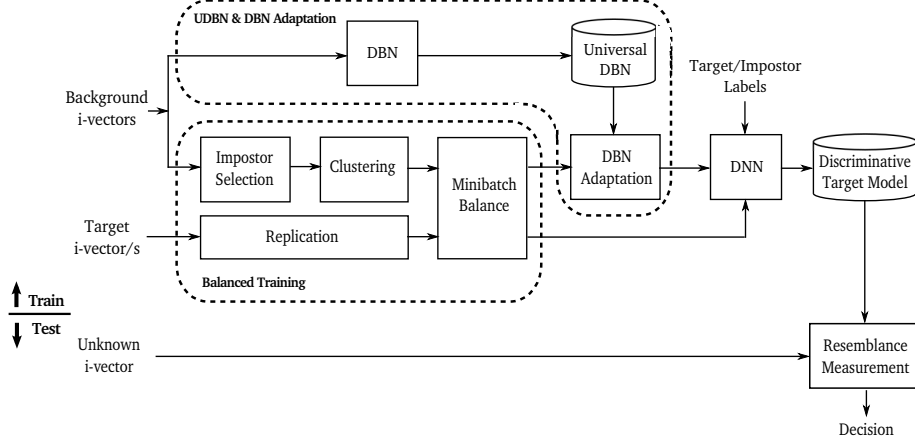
UDBN & DBN Adaptation

DBN

Universal DBN

Target/Impostor Labels

Background i-vectors

Impostor Selection

Clustering

Minibatch Balance

DBN Adaptation

DNN

Discriminative Target Model

Target i-vector/s

Replication

Balanced Training

Train

Test

Unknown i-vector

Resemblance Measurement

Decision